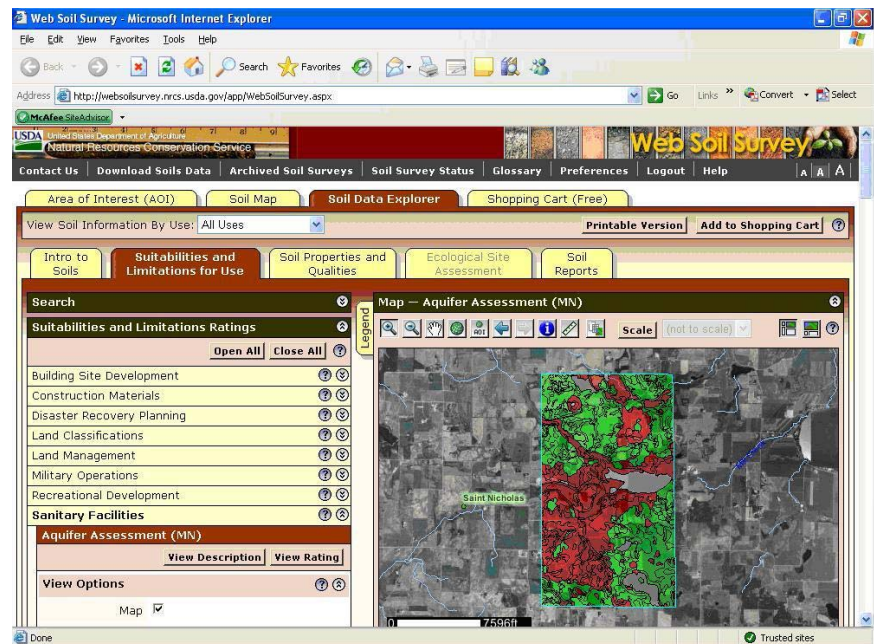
Web Soil Survey - Microsoft Internet Explorer

File Edit View Favorites Tools Help

Back Search Favorites

Address http://websoilsurvey.nrcs.usda.gov/app/WebSoilSurvey.aspx Go Links » Convert Select

McAfee SiteAdvisor

USDA United States Department of Agriculture Natural Resources Conservation Service

Web Soil Survey

Contact Us | Download Soils Data | Archived Soil Surveys | Soil Survey Status | Glossary | Preferences | Logout | Help A A A

Area of Interest (AOI) | Soil Map | Soil Data Explorer | Shopping Cart (Free)

View Soil Information By Use: All Uses

Printable Version | Add to Shopping Cart

Intro to Soils | Suitabilities and Limitations for Use | Soil Properties and Qualities | Ecological Site Assessment | Soil Reports

Search

Suitabilities and Limitations Ratings

Open All | Close All

Building Site Development
Construction Materials
Disaster Recovery Planning
Land Classifications
Land Management
Military Operations
Recreational Development
Sanitary Facilities

Aquifer Assessment (MN)

View Description | View Rating

View Options

Map ☑

Legend

Map — Aquifer Assessment (MN)

Scale (not to scale)

Saint Nicholas

0 7596ft

Done

Trusted sites